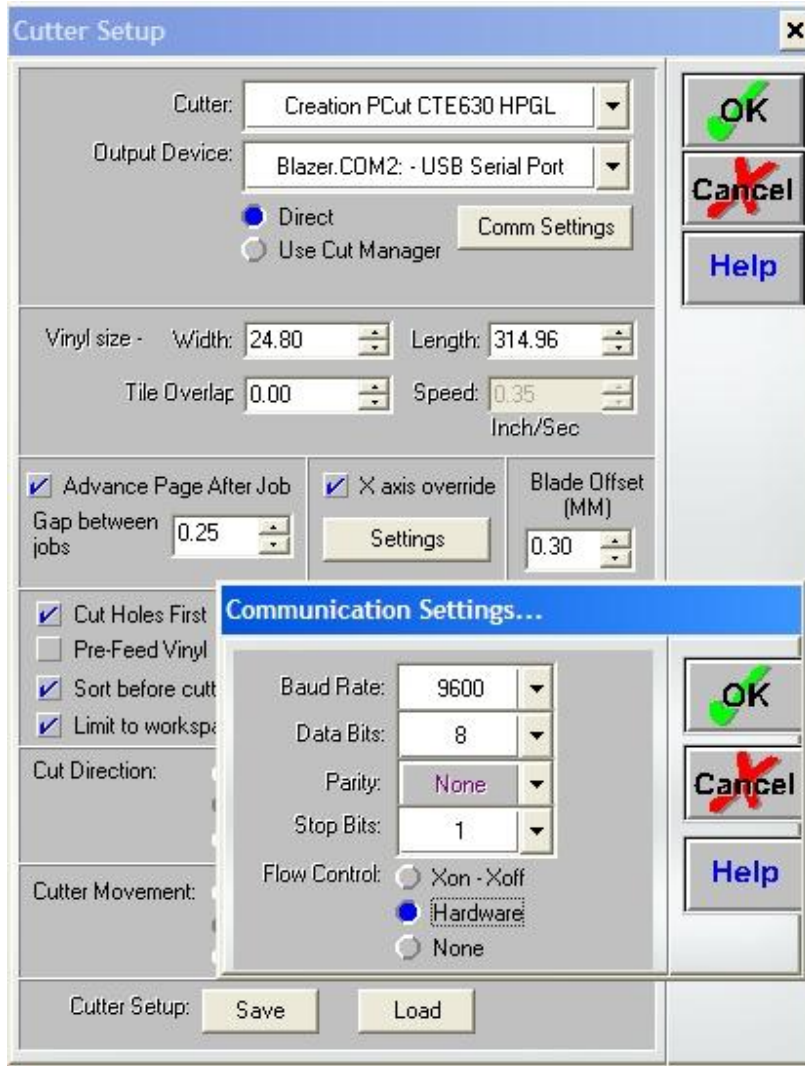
Cutter Setup

Cutter: Creation PCut CTE630 HPGL

Output Device: Blazer.COM2: - USB Serial Port

Direct
Use Cut Manager

Comm Settings

OK
Cancel
Help

Vinyl size - Width: 24.80 Length: 314.96

Tile Overlap 0.00 Speed: 0.35 Inch/Sec

Advance Page After Job
Gap between jobs 0.25

X axis override
Settings

Blade Offset (MM)
0.30

Cut Holes First
Pre-Feed Vinyl
Sort before cutt
Limit to workspa

Cut Direction:

Cutter Movement:

Cutter Setup: Save Load

Communication Settings...

Baud Rate: 9600
Data Bits: 8
Parity: None
Stop Bits: 1
Flow Control: Xon - Xoff
Hardware
None

OK
Cancel
Help